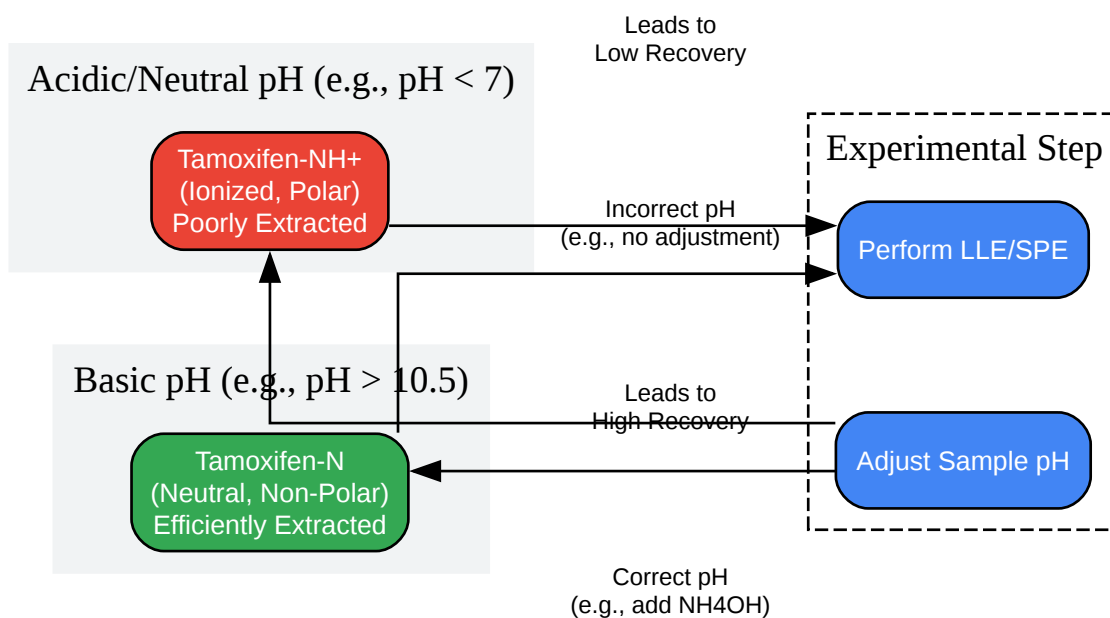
Leads to
Low Recovery

Acidic/Neutral pH (e.g., pH < 7)

Tamoxifen-NH+
(Ionized, Polar)
Poorly Extracted

Incorrect pH
(e.g., no adjustment)

Experimental Step

Perform LLE/SPE

Basic pH (e.g., pH > 10.5)

Leads to
High Recovery

Tamoxifen-N
(Neutral, Non-Polar)
Efficiently Extracted

Adjust Sample pH

Correct pH
(e.g., add NH4OH)